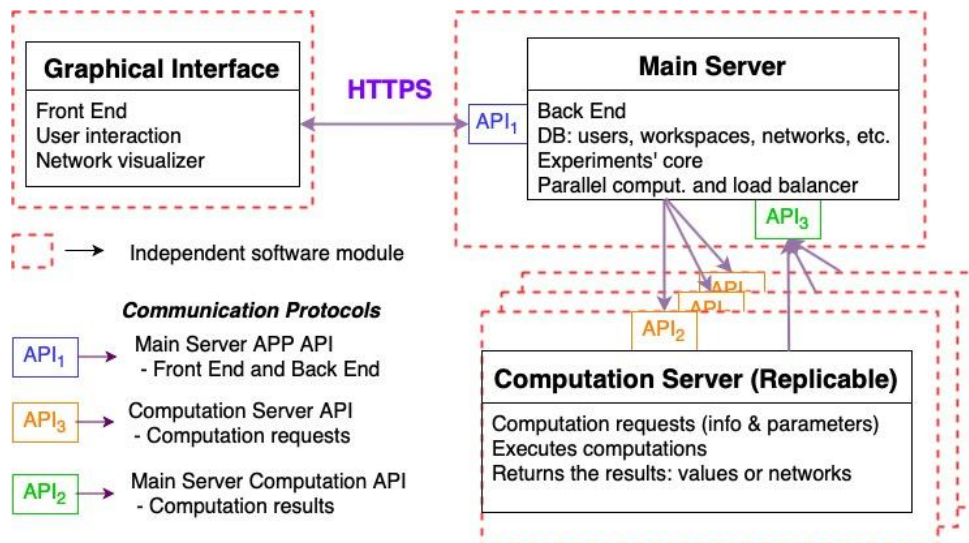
Graphical Interface
Front End
User interaction
Network visualizer

HTTPS

$API_1$

Main Server
Back End
DB: users, workspaces, networks, etc.
Experiments' core
Parallel comput. and load balancer

$API_3$

Independent software module

Communication Protocols

$API_1$ Main Server APP API
- Front End and Back End

$API_3$ Computation Server API
- Computation requests

$API_2$ Main Server Computation API
- Computation results

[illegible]
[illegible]
$API_2$

Computation Server (Replicable)
Computation requests (info & parameters)
Executes computations
Returns the results: values or networks